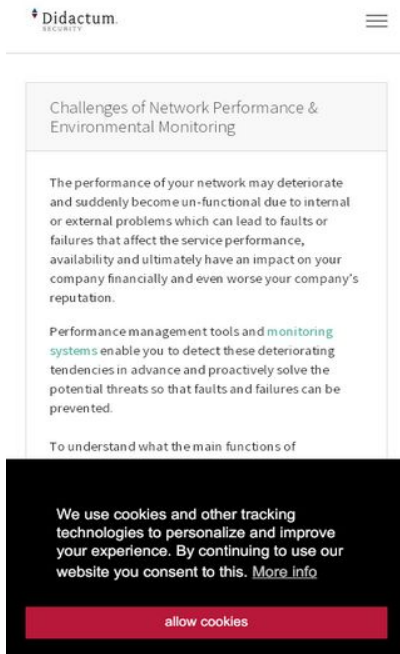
Didactum SECURITY

Challenges of Network Performance & Environmental Monitoring

The performance of your network may deteriorate and suddenly become un-functional due to internal or external problems which can lead to faults or failures that affect the service performance, availability and ultimately have an impact on your company financially and even worse your company's reputation.

Performance management tools and monitoring systems enable you to detect these deteriorating tendencies in advance and proactively solve the potential threats so that faults and failures can be prevented.

To understand what the main functions of

We use cookies and other tracking technologies to personalize and improve your experience. By continuing to use our website you consent to this. More info

allow cookies